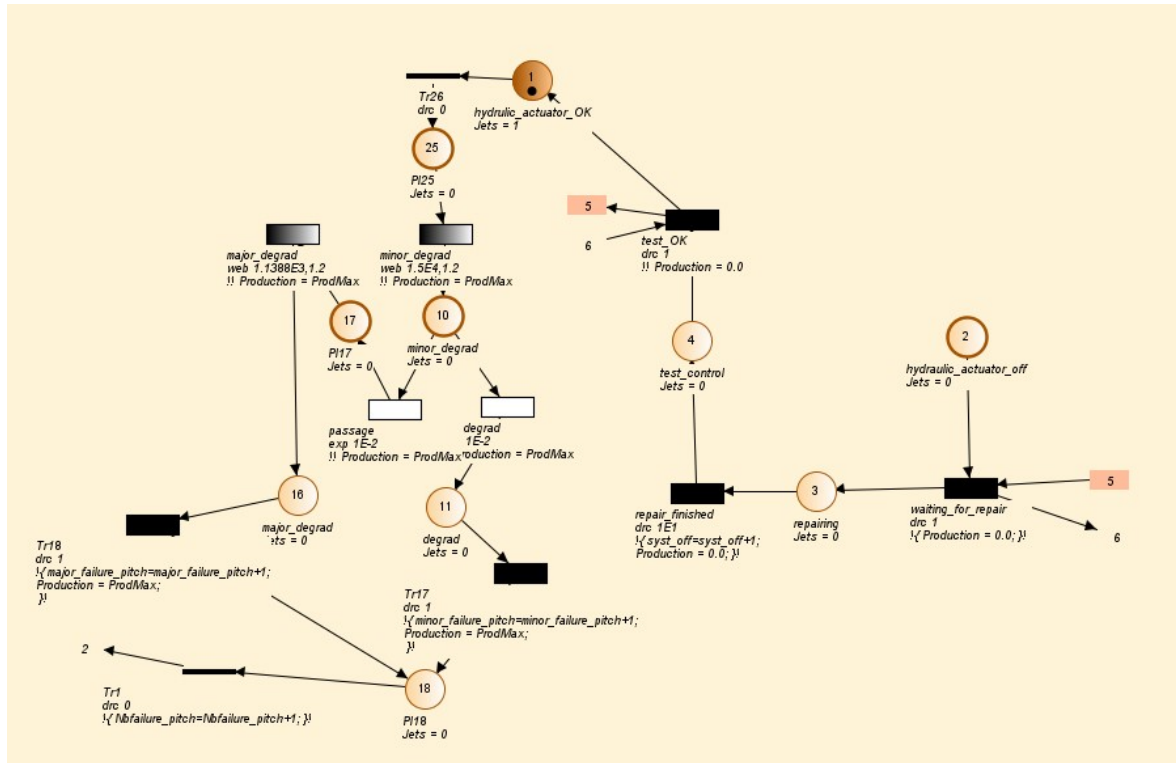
1
hydrulic_actuator_OK
Jets = 1

Tr26
drc 0

25
Pl25
Jets = 0

5
6
test_OK
drc 1
!! Production = 0.0

major_degrad
web 1.1388E3,1.2
!! Production = ProdMax

minor_degrad
web 1.5E4,1.2
!! Production = ProdMax

17
Pl17
Jets = 0

10
minor_degrad
Jets = 0

4
test_control
Jets = 0

2
hydraulic_actuator_off
Jets = 0

passage
exp 1E-2
!! Production = ProdMax

degrad
1E-2
roduction = ProdMax

16
major_degrad
ets = 0

11
degrad
Jets = 0

repair_finished
drc 1E1
!{ syst_off=syst_off+1;
Production = 0.0; }!

3
repairing
Jets = 0

waiting_for_repair
drc 1
!{ Production = 0.0; }!

5
6

Tr18
drc 1
!{ major_failure_pitch=major_failure_pitch+1;
Production = ProdMax;
}!

Tr17
drc 1
!{ minor_failure_pitch=minor_failure_pitch+1;
Production = ProdMax;
}!

2

Tr1
drc 0
!{ Nbfailure_pitch=Nbfailure_pitch+1; }!

18
Pl18
Jets = 0